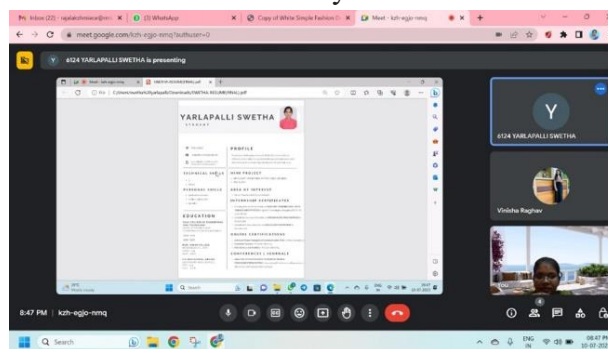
Inbox (22) - rajalakshmiece@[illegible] | (3) WhatsApp | Copy of White Simple Fashion D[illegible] | Meet - kzh-egjo-nmq

meet.google.com/kzh-egjo-nmq?authuser=0

6124 YARLAPALLI SWETHA is presenting

YARLAPALLI SWETHA

PROFILE

TECHNICAL SKILLS

PERSONAL SKILLS

EDUCATION

AIM PROJECT

AREA OF INTEREST

INTERNSHIP CERTIFICATES

ONLINE CERTIFICATIONS

CONFERENCES | JOURNALS

Y

6124 YARLAPALLI SWETHA

Vinisha Raghav

8:47 PM | kzh-egjo-nmq

Search

ENG IN

08:47 PM
10-07-202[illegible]